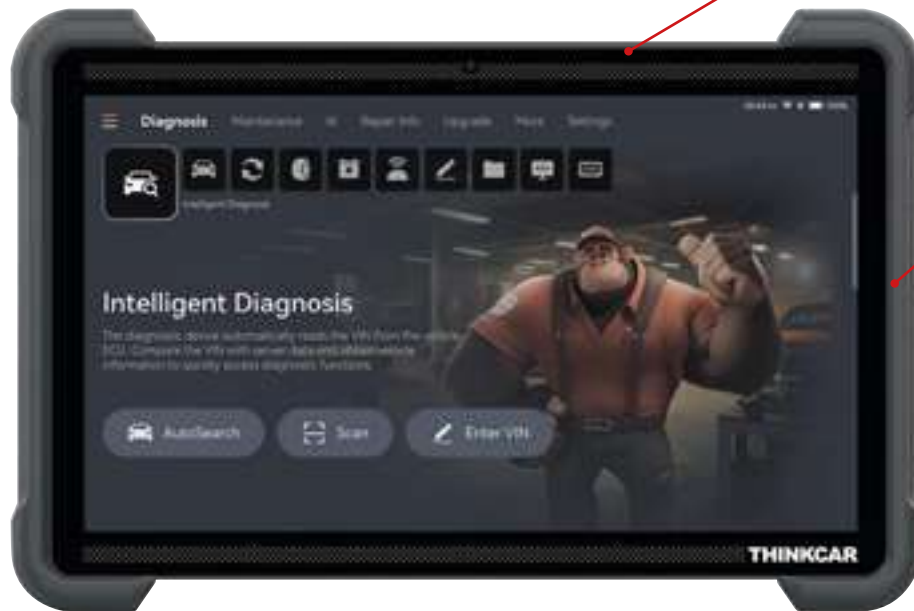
Diagnosis Maintenance AI Repair Info Upgrade More Settings

Intelligent Diagnosis

Intelligent Diagnosis

The diagnostic device automatically reads the VIN from the vehicle ECU. Compare the VIN with server data and obtain vehicle information to quickly access diagnostic functions.

AutoSearch

Scan

Enter VIN

THINKCAR